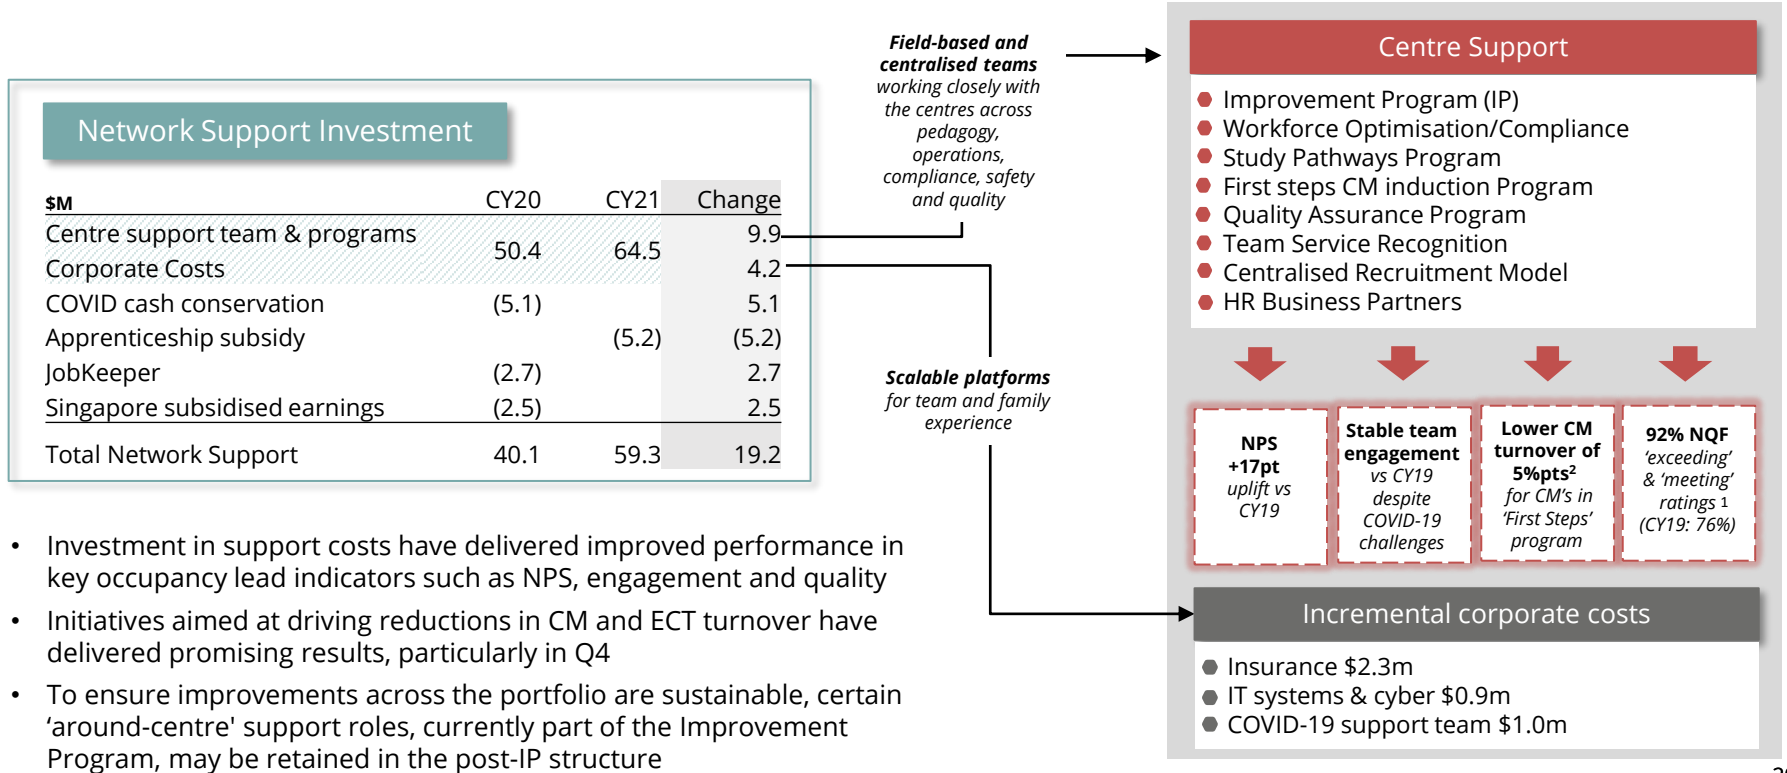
Network Support Investment

| \$M | CY20 | CY21 | Change |
|---|---|---|---|
| Centre support team & programs | 50.4 | 64.5 | 9.9 |
| Corporate Costs | | | 4.2 |
| COVID cash conservation | (5.1) | | 5.1 |
| Apprenticeship subsidy | | (5.2) | (5.2) |
| JobKeeper | (2.7) | | 2.7 |
| Singapore subsidised earnings | (2.5) | | 2.5 |
| Total Network Support | 40.1 | 59.3 | 19.2 |

**Field-based and centralised teams** working closely with the centres across pedagogy, operations, compliance, safety and quality

**Scalable platforms** for team and family experience

Centre Support
- Improvement Program (IP)
- Workforce Optimisation/Compliance
- Study Pathways Program
- First steps CM induction Program
- Quality Assurance Program
- Team Service Recognition
- Centralised Recruitment Model
- HR Business Partners

**NPS +17pt** uplift vs CY19

**Stable team engagement** vs CY19 despite COVID-19 challenges

**Lower CM turnover of 5%pts$^2$** for CM's in 'First Steps' program

**92% NQF** 'exceeding' & 'meeting' ratings $^1$ (CY19: 76%)

Incremental corporate costs
- Insurance \$2.3m
- IT systems & cyber \$0.9m
- COVID-19 support team \$1.0m

- Investment in support costs have delivered improved performance in key occupancy lead indicators such as NPS, engagement and quality
- Initiatives aimed at driving reductions in CM and ECT turnover have delivered promising results, particularly in Q4
- To ensure improvements across the portfolio are sustainable, certain 'around-centre' support roles, currently part of the Improvement Program, may be retained in the post-IP structure

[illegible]